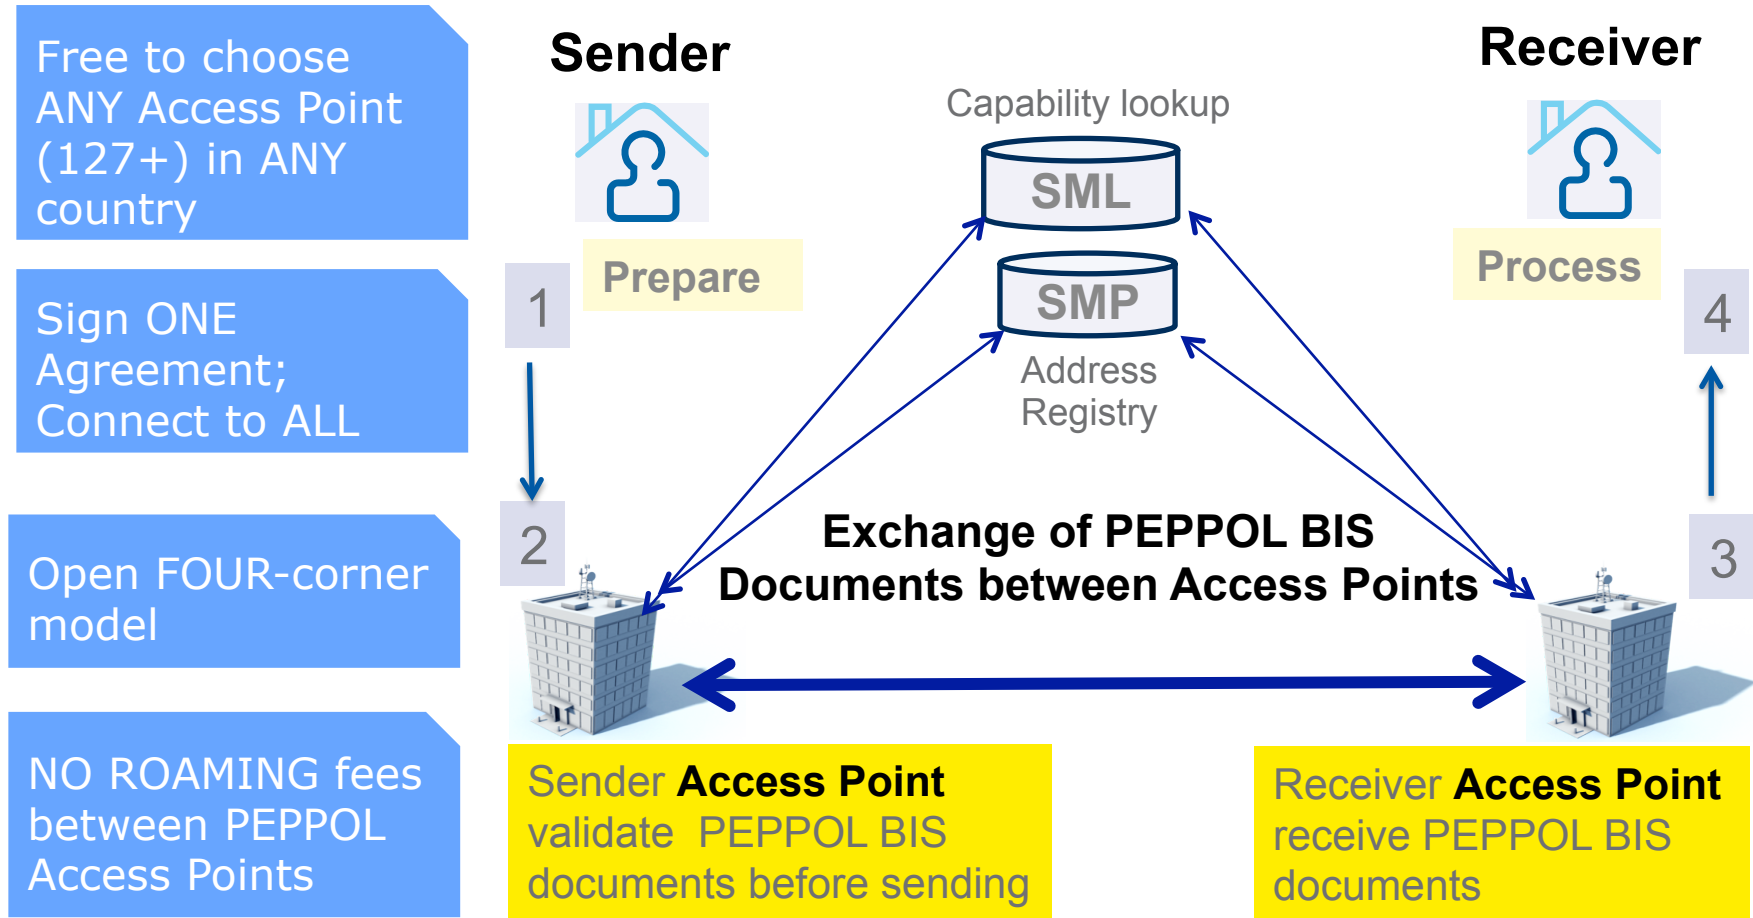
Free to choose ANY Access Point (127+) in ANY country

Sign ONE Agreement; Connect to ALL

Open FOUR-corner model

NO ROAMING fees between PEPPOL Access Points

Sender

Receiver

Capability lookup

SML

SMP

Address Registry

Prepare

Process

1

2

3

4

Exchange of PEPPOL BIS Documents between Access Points

Sender Access Point validate PEPPOL BIS documents before sending

Receiver Access Point receive PEPPOL BIS documents